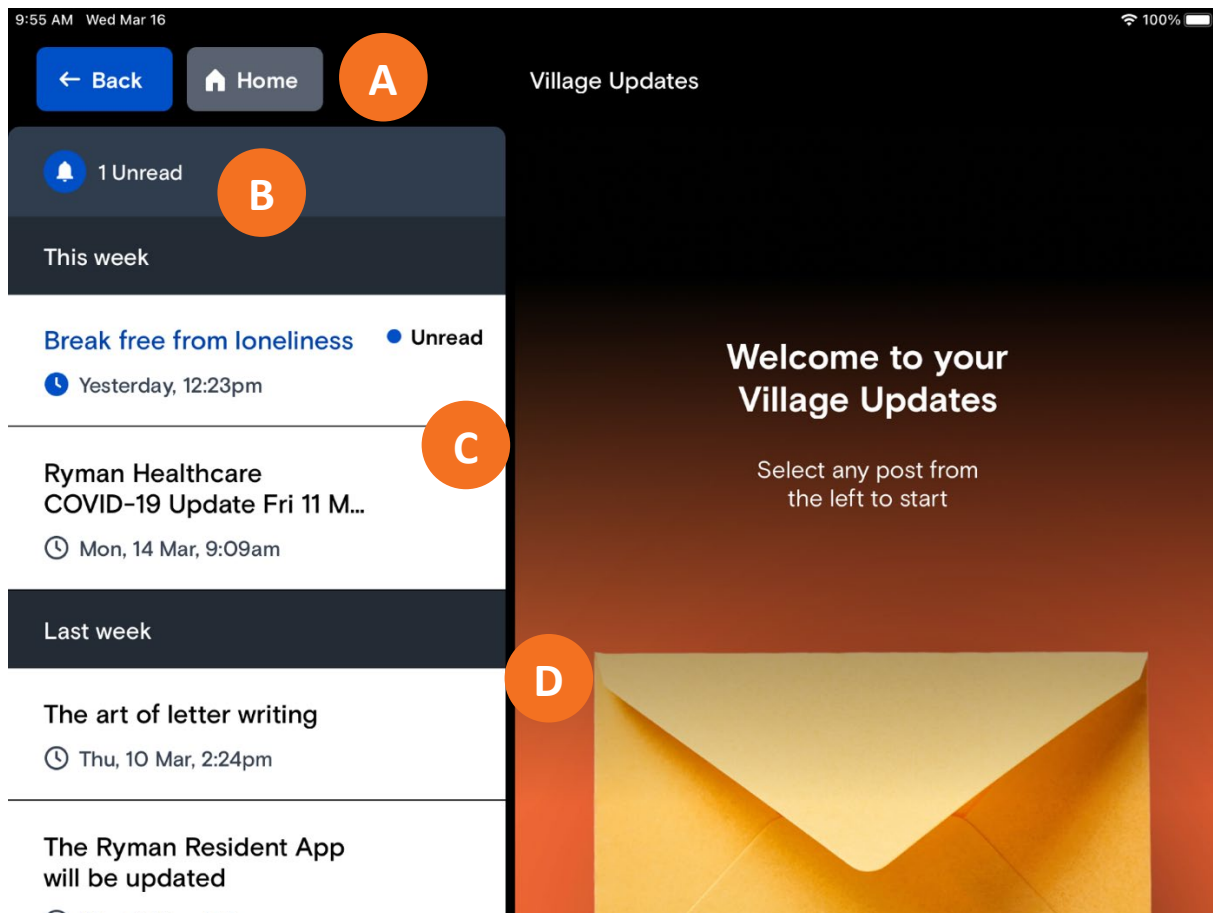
9:55 AM Wed Mar 16

100%

← Back

Home

A

Village Updates

1 Unread

B

This week

Break free from loneliness

Unread

Yesterday, 12:23pm

C

Ryman Healthcare COVID-19 Update Fri 11 M...

Mon, 14 Mar, 9:09am

Last week

D

The art of letter writing

Thu, 10 Mar, 2:24pm

The Ryman Resident App will be updated

Welcome to your Village Updates

Select any post from the left to start